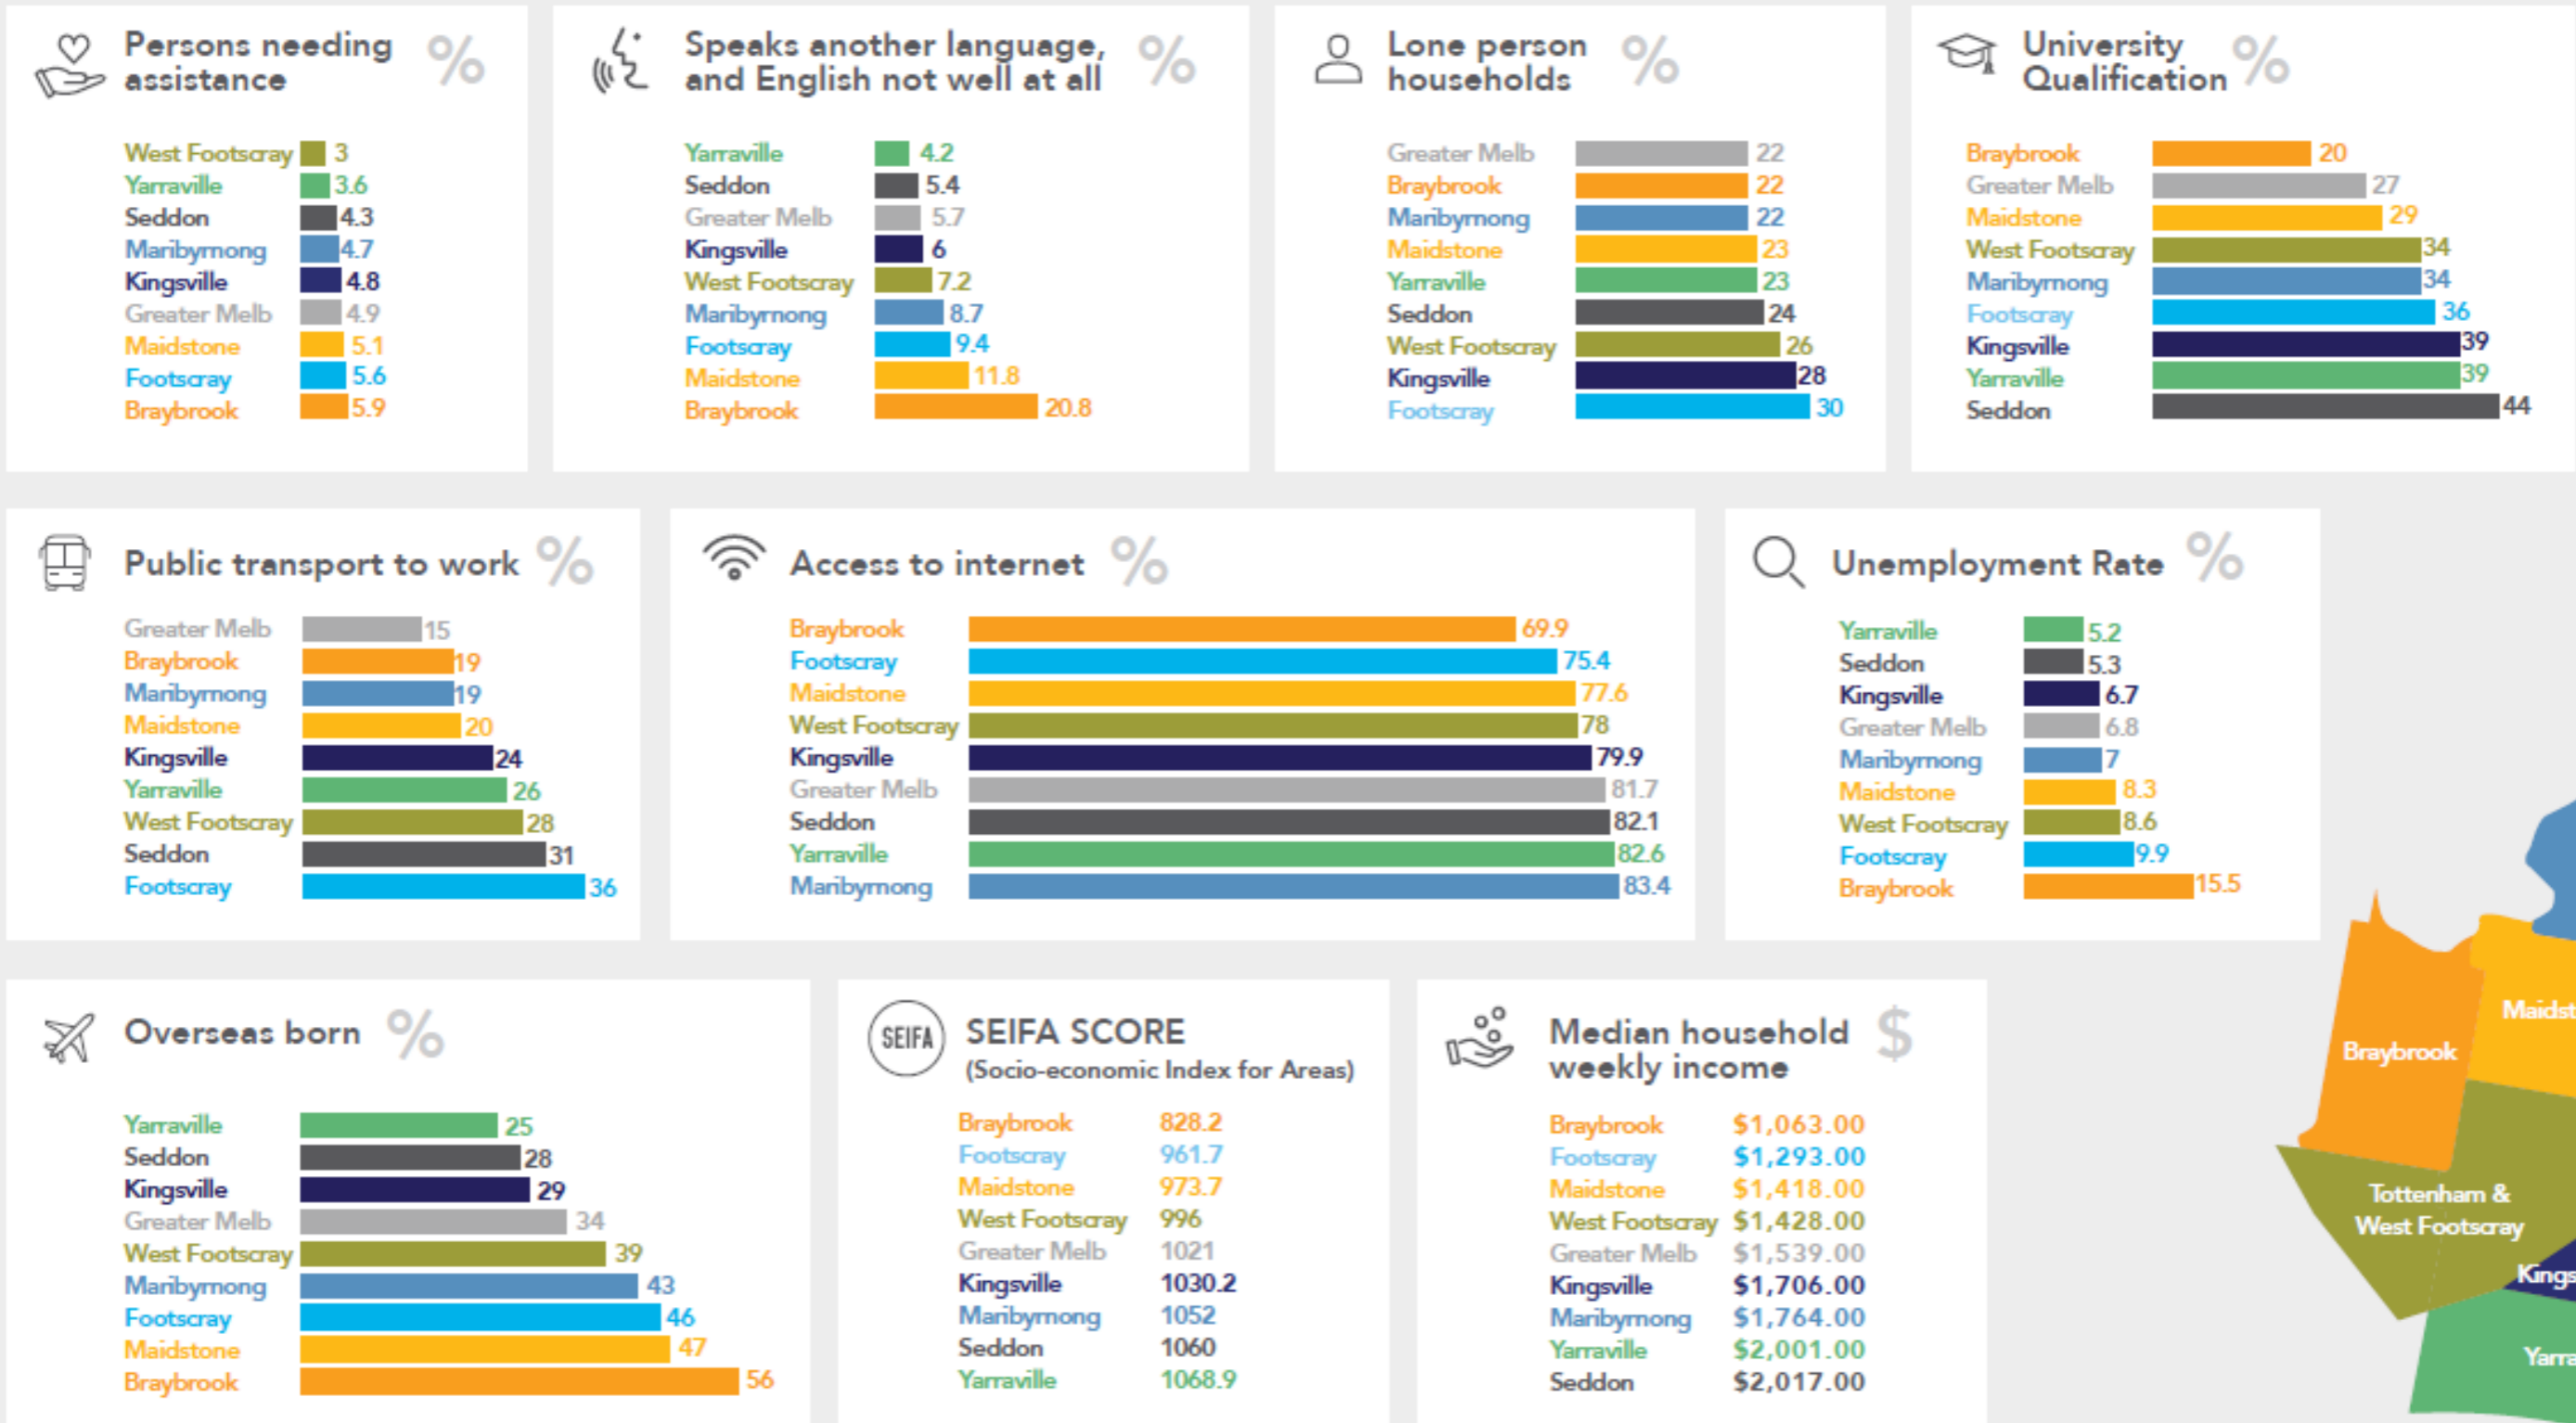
Persons needing assistance %

West Footscray 3
Yarraville 3.6
Seddon 4.3
Maribyrnong 4.7
Kingsville 4.8
Greater Melb 4.9
Maidstone 5.1
Footscray 5.6
Braybrook 5.9

Speaks another language, and English not well at all %

Yarraville 4.2
Seddon 5.4
Greater Melb 5.7
Kingsville 6
West Footscray 7.2
Maribyrnong 8.7
Footscray 9.4
Maidstone 11.8
Braybrook 20.8

Lone person households %

Greater Melb 22
Braybrook 22
Maribyrnong 22
Maidstone 23
Yarraville 23
Seddon 24
West Footscray 26
Kingsville 28
Footscray 30

University Qualification %

Braybrook 20
Greater Melb 27
Maidstone 29
West Footscray 34
Maribyrnong 34
Footscray 36
Kingsville 39
Yarraville 39
Seddon 44

Public transport to work %

Greater Melb 15
Braybrook 19
Maribyrnong 19
Maidstone 20
Kingsville 24
Yarraville 26
West Footscray 28
Seddon 31
Footscray 36

Access to internet %

Braybrook 69.9
Footscray 75.4
Maidstone 77.6
West Footscray 78
Kingsville 79.9
Greater Melb 81.7
Seddon 82.1
Yarraville 82.6
Maribyrnong 83.4

Unemployment Rate %

Yarraville 5.2
Seddon 5.3
Kingsville 6.7
Greater Melb 6.8
Maribyrnong 7
Maidstone 8.3
West Footscray 8.6
Footscray 9.9
Braybrook 15.5

Overseas born %

Yarraville 25
Seddon 28
Kingsville 29
Greater Melb 34
West Footscray 39
Maribyrnong 43
Footscray 46
Maidstone 47
Braybrook 56

SEIFA
SEIFA SCORE
(Socio-economic Index for Areas)

Braybrook 828.2
Footscray 961.7
Maidstone 973.7
West Footscray 996
Greater Melb 1021
Kingsville 1030.2
Maribyrnong 1052
Seddon 1060
Yarraville 1068.9

Median household weekly income $

Braybrook $1,063.00
Footscray $1,293.00
Maidstone $1,418.00
West Footscray $1,428.00
Greater Melb $1,539.00
Kingsville $1,706.00
Maribyrnong $1,764.00
Yarraville $2,001.00
Seddon $2,017.00

Maidst
Braybrook
Tottenham & West Footscray
Kings
Yarra